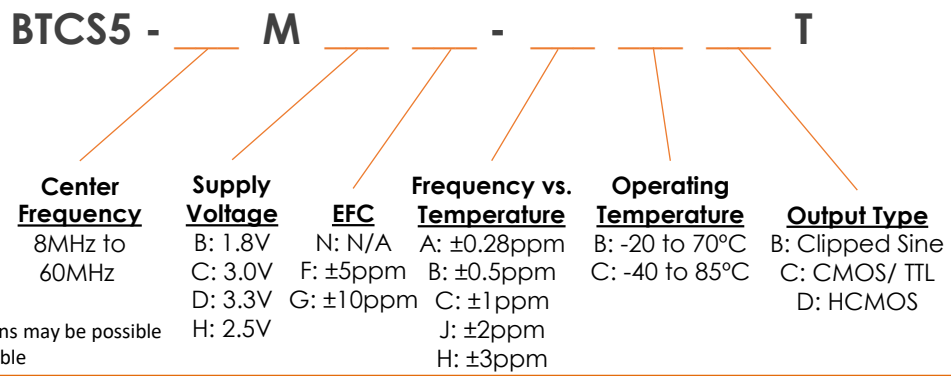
BTCS5 - ___ M ___ ___ - ___ ___ ___ T

Center Frequency
8MHz to 60MHz

Supply Voltage
B: 1.8V
C: 3.0V
D: 3.3V
H: 2.5V

EFC
N: N/A
F: ±5ppm
G: ±10ppm

Frequency vs. Temperature
A: ±0.28ppm
B: ±0.5ppm
C: ±1ppm
J: ±2ppm
H: ±3ppm

Operating Temperature
B: -20 to 70°C
C: -40 to 85°C

Output Type
B: Clipped Sine
C: CMOS/ TTL
D: HCMOS

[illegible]ns may be possible
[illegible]ble